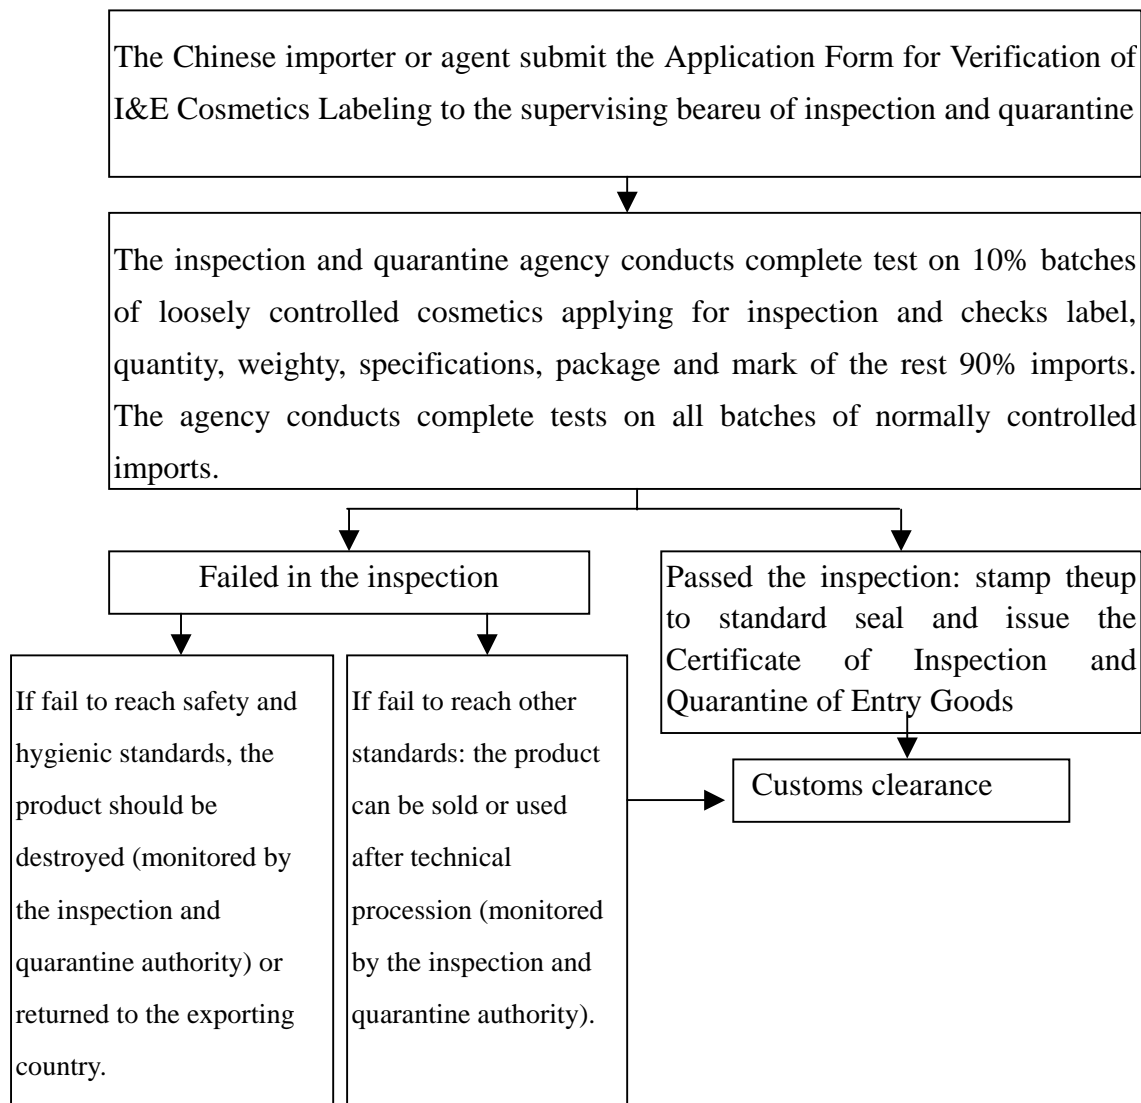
The Chinese importer or agent submit the Application Form for Verification of I&E Cosmetics Labeling to the supervising beareu of inspection and quarantine

The inspection and quarantine agency conducts complete test on 10% batches of loosely controlled cosmetics applying for inspection and checks label, quantity, weighty, specifications, package and mark of the rest 90% imports. The agency conducts complete tests on all batches of normally controlled imports.

Failed in the inspection

Passed the inspection: stamp theup to standard seal and issue the Certificate of Inspection and Quarantine of Entry Goods

If fail to reach safety and hygienic standards, the product should be destroyed (monitored by the inspection and quarantine authority) or returned to the exporting country.

If fail to reach other standards: the product can be sold or used after technical procession (monitored by the inspection and quarantine authority).

Customs clearance